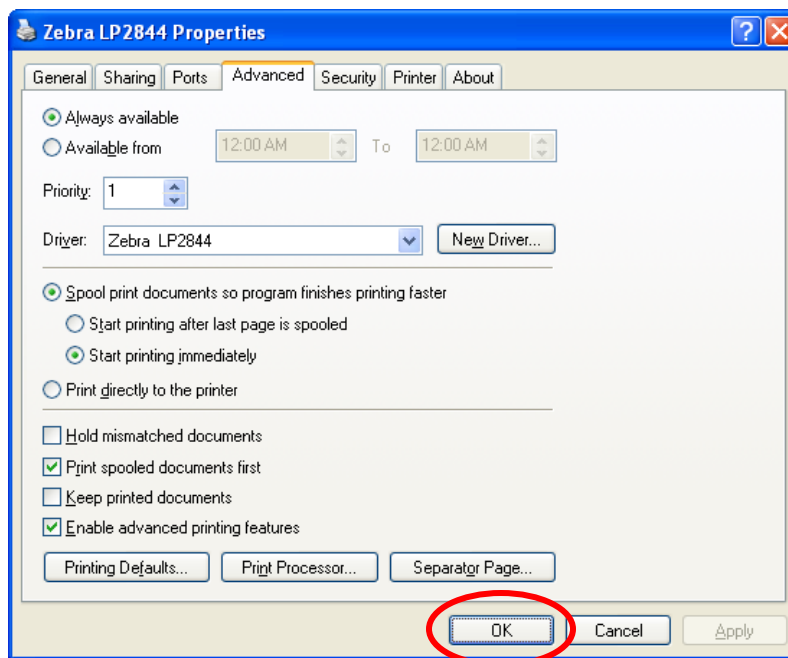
Zebra LP2844 Properties

?

General | Sharing | Ports | Advanced | Security | Printer | About

Always available
Available from 12:00 AM To 12:00 AM

Priority: 1

Driver: Zebra LP2844 New Driver...

Spool print documents so program finishes printing faster
Start printing after last page is spooled
Start printing immediately
Print directly to the printer

Hold mismatched documents
Print spooled documents first
Keep printed documents
Enable advanced printing features

Printing Defaults... Print Processor... Separator Page...

OK Cancel Apply